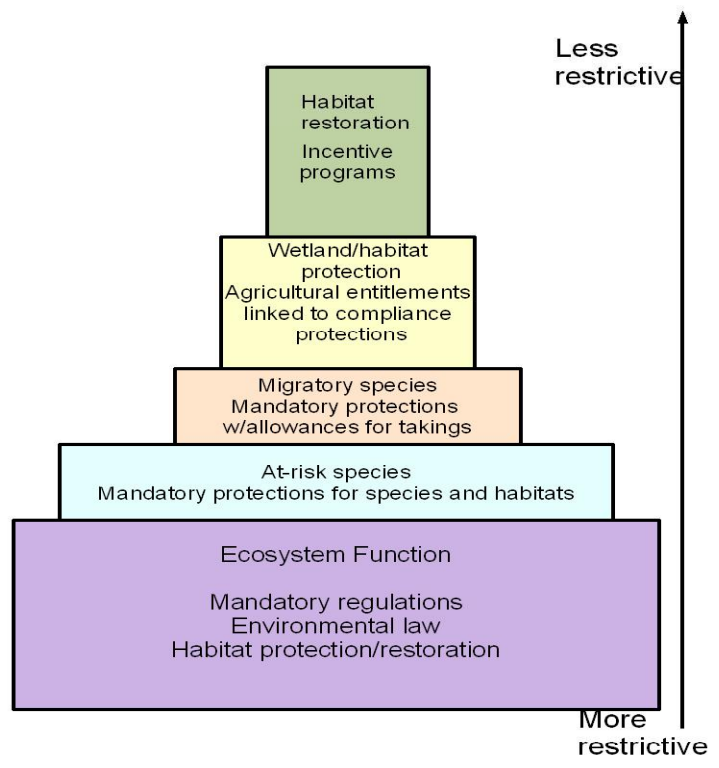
Less restrictive

Habitat restoration

Incentive programs

Wetland/habitat protection
Agricultural entitlements linked to compliance protections

Migratory species
Mandatory protections w/allowances for takings

At-risk species
Mandatory protections for species and habitats

Ecosystem Function

Mandatory regulations
Environmental law
Habitat protection/restoration

More restrictive